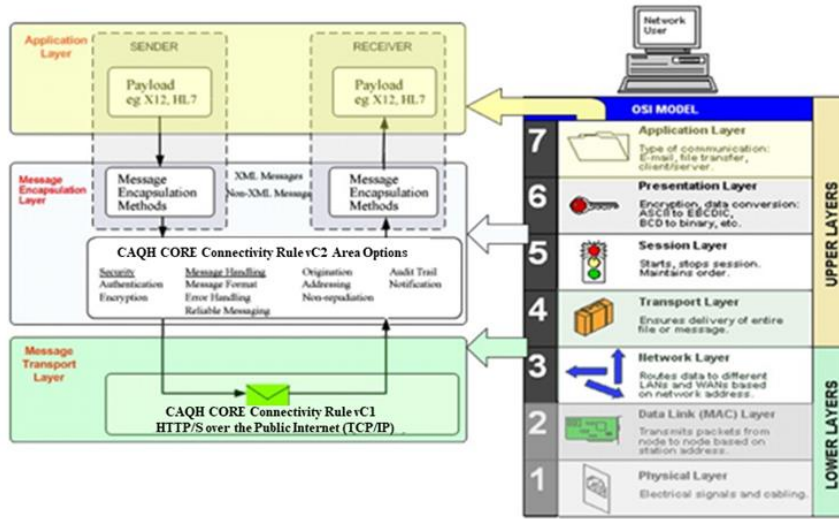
Application Layer

SENDER

Payload
eg X12, HL7

RECEIVER

Payload
eg X12, HL7

Message Encapsulation Layer

Message Encapsulation Methods

XML Messages
Non-XML Messages

Message Encapsulation Methods

CAQH CORE Connectivity Rule vC2 Area Options

Security
Authentication
Encryption

Message Handling
Message Format
Error Handling
Reliable Messaging

Origination
Addressing
Non-repudiation

Audit Trail
Notification

Message Transport Layer

CAQH CORE Connectivity Rule vC1
HTTP/S over the Public Internet (TCP/IP)

Network User

OSI MODEL

7 Application Layer
Type of communication: E-mail, file transfer, client/server.

6 Presentation Layer
Encryption, data conversion: ASCII to EBCDIC, BCD to binary, etc.

5 Session Layer
Starts, stops session. Maintains order.

4 Transport Layer
Ensures delivery of entire file or message.

3 Network Layer
Routes data to different LANs and WANs based on network address.

2 Data Link (MAC) Layer
Transmits packets from node to node based on station address.

1 Physical Layer
Electrical signals and cabling.

UPPER LAYERS

LOWER LAYERS